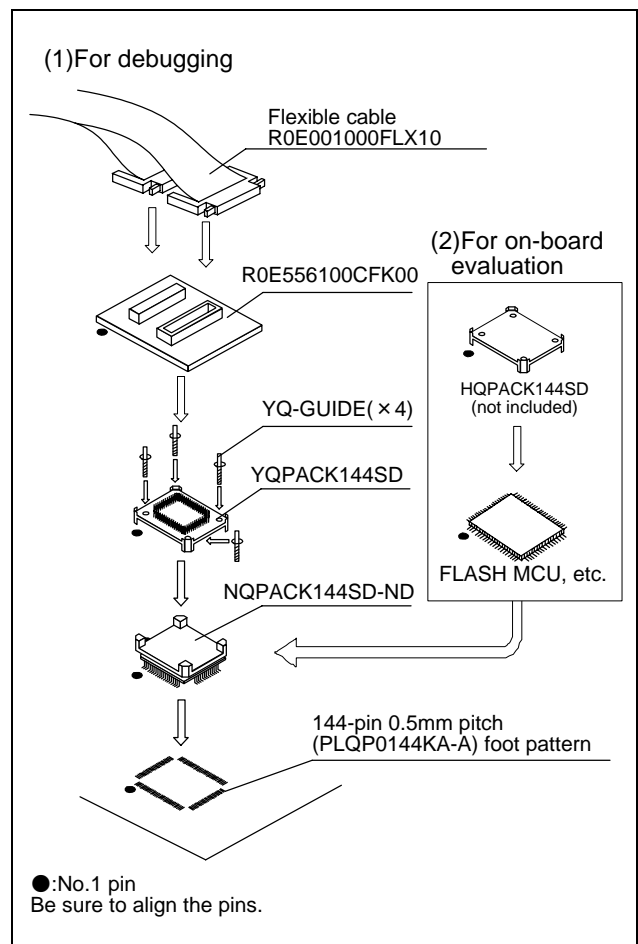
(1)For debugging

Flexible cable
R0E001000FLX10

(2)For on-board evaluation

R0E556100CFK00

HQPACK144SD
(not included)

YQ-GUIDE( × 4)

YQPACK144SD

FLASH MCU, etc.

NQPACK144SD-ND

144-pin 0.5mm pitch
(PLQP0144KA-A) foot pattern

●:No.1 pin
Be sure to align the pins.